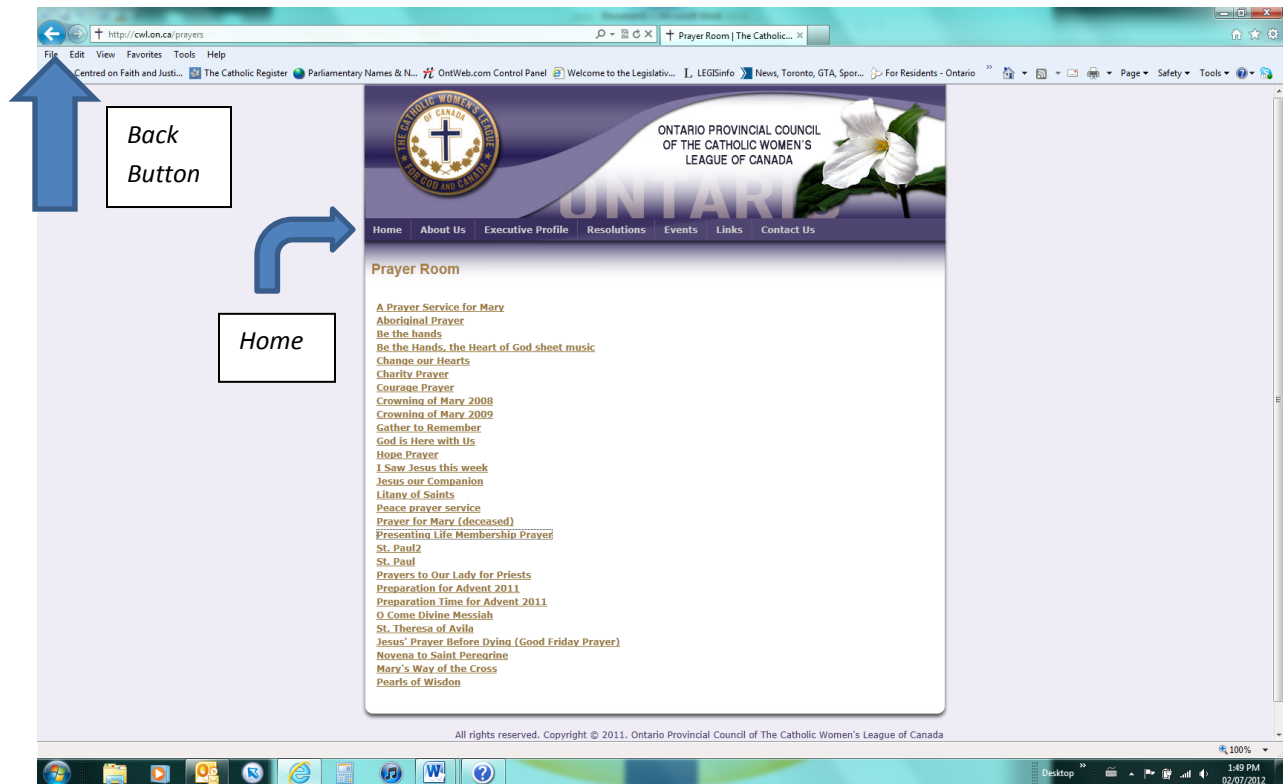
http://cwl.on.ca/prayers

Prayer Room | The Catholic...

File Edit View Favorites Tools Help

Centred on Faith and Justi... The Catholic Register Parliamentary Names & N... OntWeb.com Control Panel Welcome to the Legislativ... LEGISinfo News, Toronto, GTA, Spor... For Residents - Ontario

Page Safety Tools

Back Button

Home

THE CATHOLIC WOMEN'S LEAGUE OF CANADA FOR GOD AND CANADA

ONTARIO PROVINCIAL COUNCIL OF THE CATHOLIC WOMEN'S LEAGUE OF CANADA

ONTARIO

Home About Us Executive Profile Resolutions Events Links Contact Us

Prayer Room

A Prayer Service for Mary
Aboriginal Prayer
Be the hands
Be the Hands, the Heart of God sheet music
Change our Hearts
Charity Prayer
Courage Prayer
Crowning of Mary 2008
Crowning of Mary 2009
Gather to Remember
God is Here with Us
Hope Prayer
I Saw Jesus this week
Jesus our Companion
Litany of Saints
Peace prayer service
Prayer for Mary (deceased)
Presenting Life Membership Prayer
St. Paul2
St. Paul
Prayers to Our Lady for Priests
Preparation for Advent 2011
Preparation Time for Advent 2011
O Come Divine Messiah
St. Theresa of Avila
Jesus' Prayer Before Dying (Good Friday Prayer)
Novena to Saint Peregrine
Mary's Way of the Cross
Pearls of Wisdon

All rights reserved. Copyright © 2011. Ontario Provincial Council of The Catholic Women's League of Canada

100%

Desktop

1:49 PM
02/07/2012